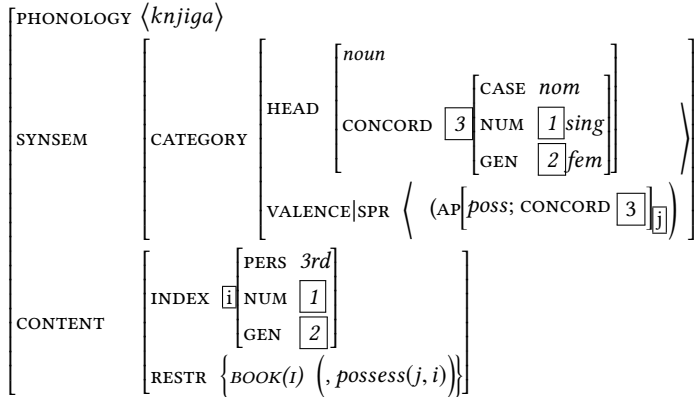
PHONOLOGY $\langle knjiga \rangle$

SYNSEM CATEGORY HEAD $\left[\begin{array}{l} noun \\ \text{CONCORD } \boxed{3} \left[\begin{array}{ll} \text{CASE} & nom \\ \text{NUM} & \boxed{1}\, sing \\ \text{GEN} & \boxed{2}\, fem \end{array}\right] \end{array}\right]$

VALENCE|SPR $\left\langle \left( \text{AP}\left[ poss;\ \text{CONCORD } \boxed{3} \right]_{\boxed{j}} \right) \right\rangle$

CONTENT INDEX $\boxed{i} \left[\begin{array}{ll} \text{PERS} & 3rd \\ \text{NUM} & \boxed{1} \\ \text{GEN} & \boxed{2} \end{array}\right]$

RESTR $\left\{ \text{BOOK}(i) \left( , possess(j, i) \right) \right\}$